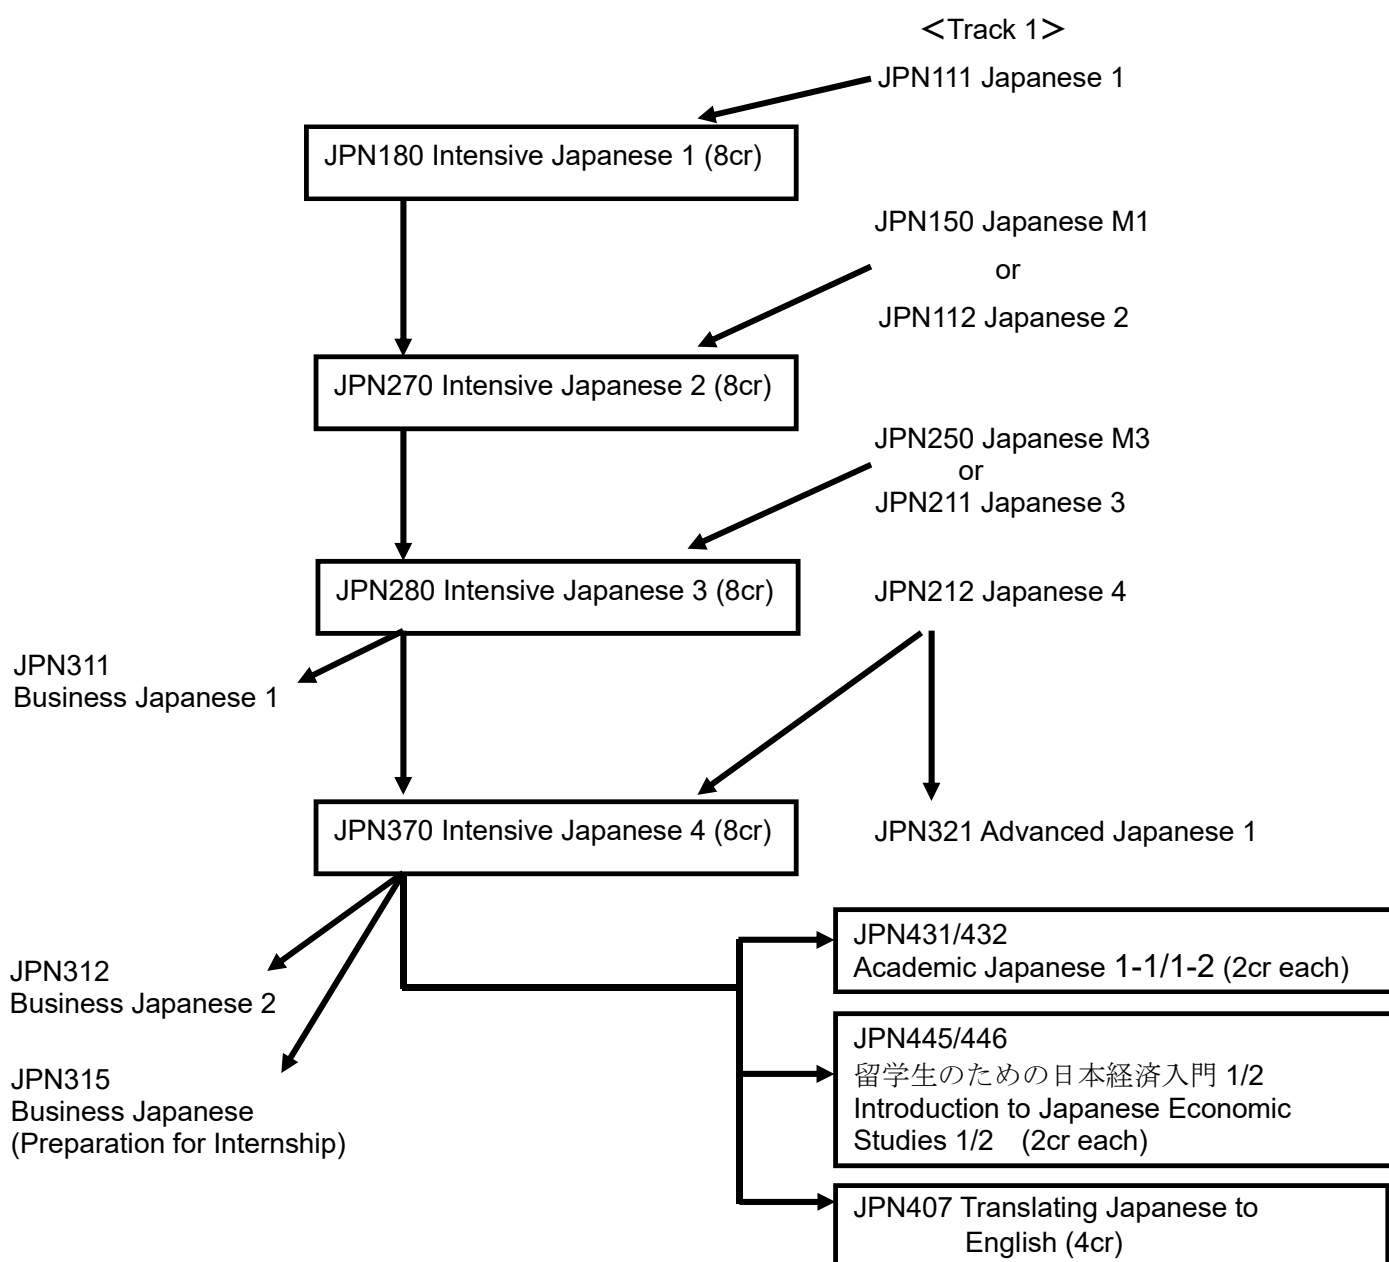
<Track 1>

JPN111 Japanese 1

JPN180 Intensive Japanese 1 (8cr)

JPN150 Japanese M1
or
JPN112 Japanese 2

JPN270 Intensive Japanese 2 (8cr)

JPN250 Japanese M3
or
JPN211 Japanese 3

JPN280 Intensive Japanese 3 (8cr)

JPN212 Japanese 4

JPN311
Business Japanese 1

JPN370 Intensive Japanese 4 (8cr)

JPN321 Advanced Japanese 1

JPN312
Business Japanese 2

JPN315
Business Japanese
(Preparation for Internship)

JPN431/432
Academic Japanese 1-1/1-2 (2cr each)

JPN445/446
留学生のための日本経済入門 1/2
Introduction to Japanese Economic Studies 1/2 (2cr each)

JPN407 Translating Japanese to English (4cr)